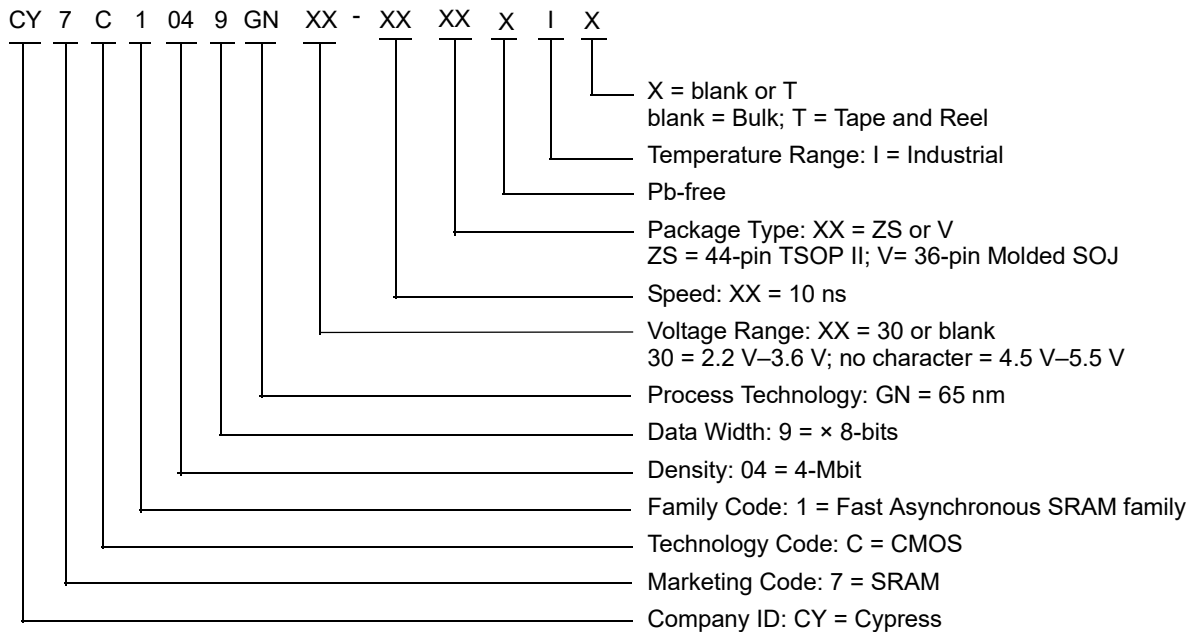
CY 7 C 1 04 9 GN XX - XX XX X I X

X = blank or T
blank = Bulk; T = Tape and Reel

Temperature Range: I = Industrial

Pb-free

Package Type: XX = ZS or V
ZS = 44-pin TSOP II; V= 36-pin Molded SOJ

Speed: XX = 10 ns

Voltage Range: XX = 30 or blank
30 = 2.2 V–3.6 V; no character = 4.5 V–5.5 V

Process Technology: GN = 65 nm

Data Width: 9 = × 8-bits

Density: 04 = 4-Mbit

Family Code: 1 = Fast Asynchronous SRAM family

Technology Code: C = CMOS

Marketing Code: 7 = SRAM

Company ID: CY = Cypress